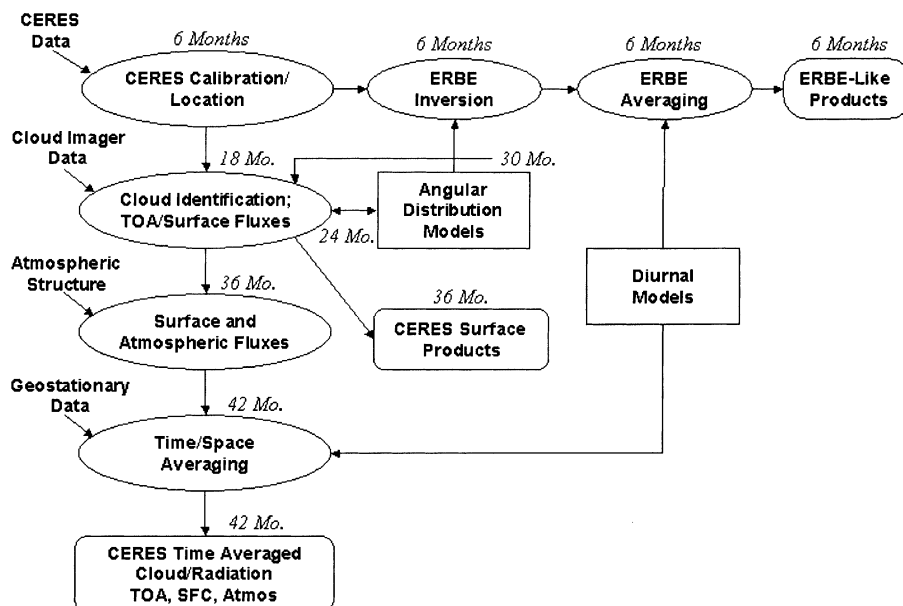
CERES Data

6 Months

CERES Calibration/ Location

6 Months

ERBE Inversion

6 Months

ERBE Averaging

6 Months

ERBE-Like Products

Cloud Imager Data

18 Mo.

30 Mo.

Cloud Identification; TOA/Surface Fluxes

Angular Distribution Models

24 Mo.

Atmospheric Structure

36 Mo.

Diurnal Models

Surface and Atmospheric Fluxes

36 Mo.

CERES Surface Products

Geostationary Data

42 Mo.

Time/Space Averaging

42 Mo.

CERES Time Averaged Cloud/Radiation TOA, SFC, Atmos